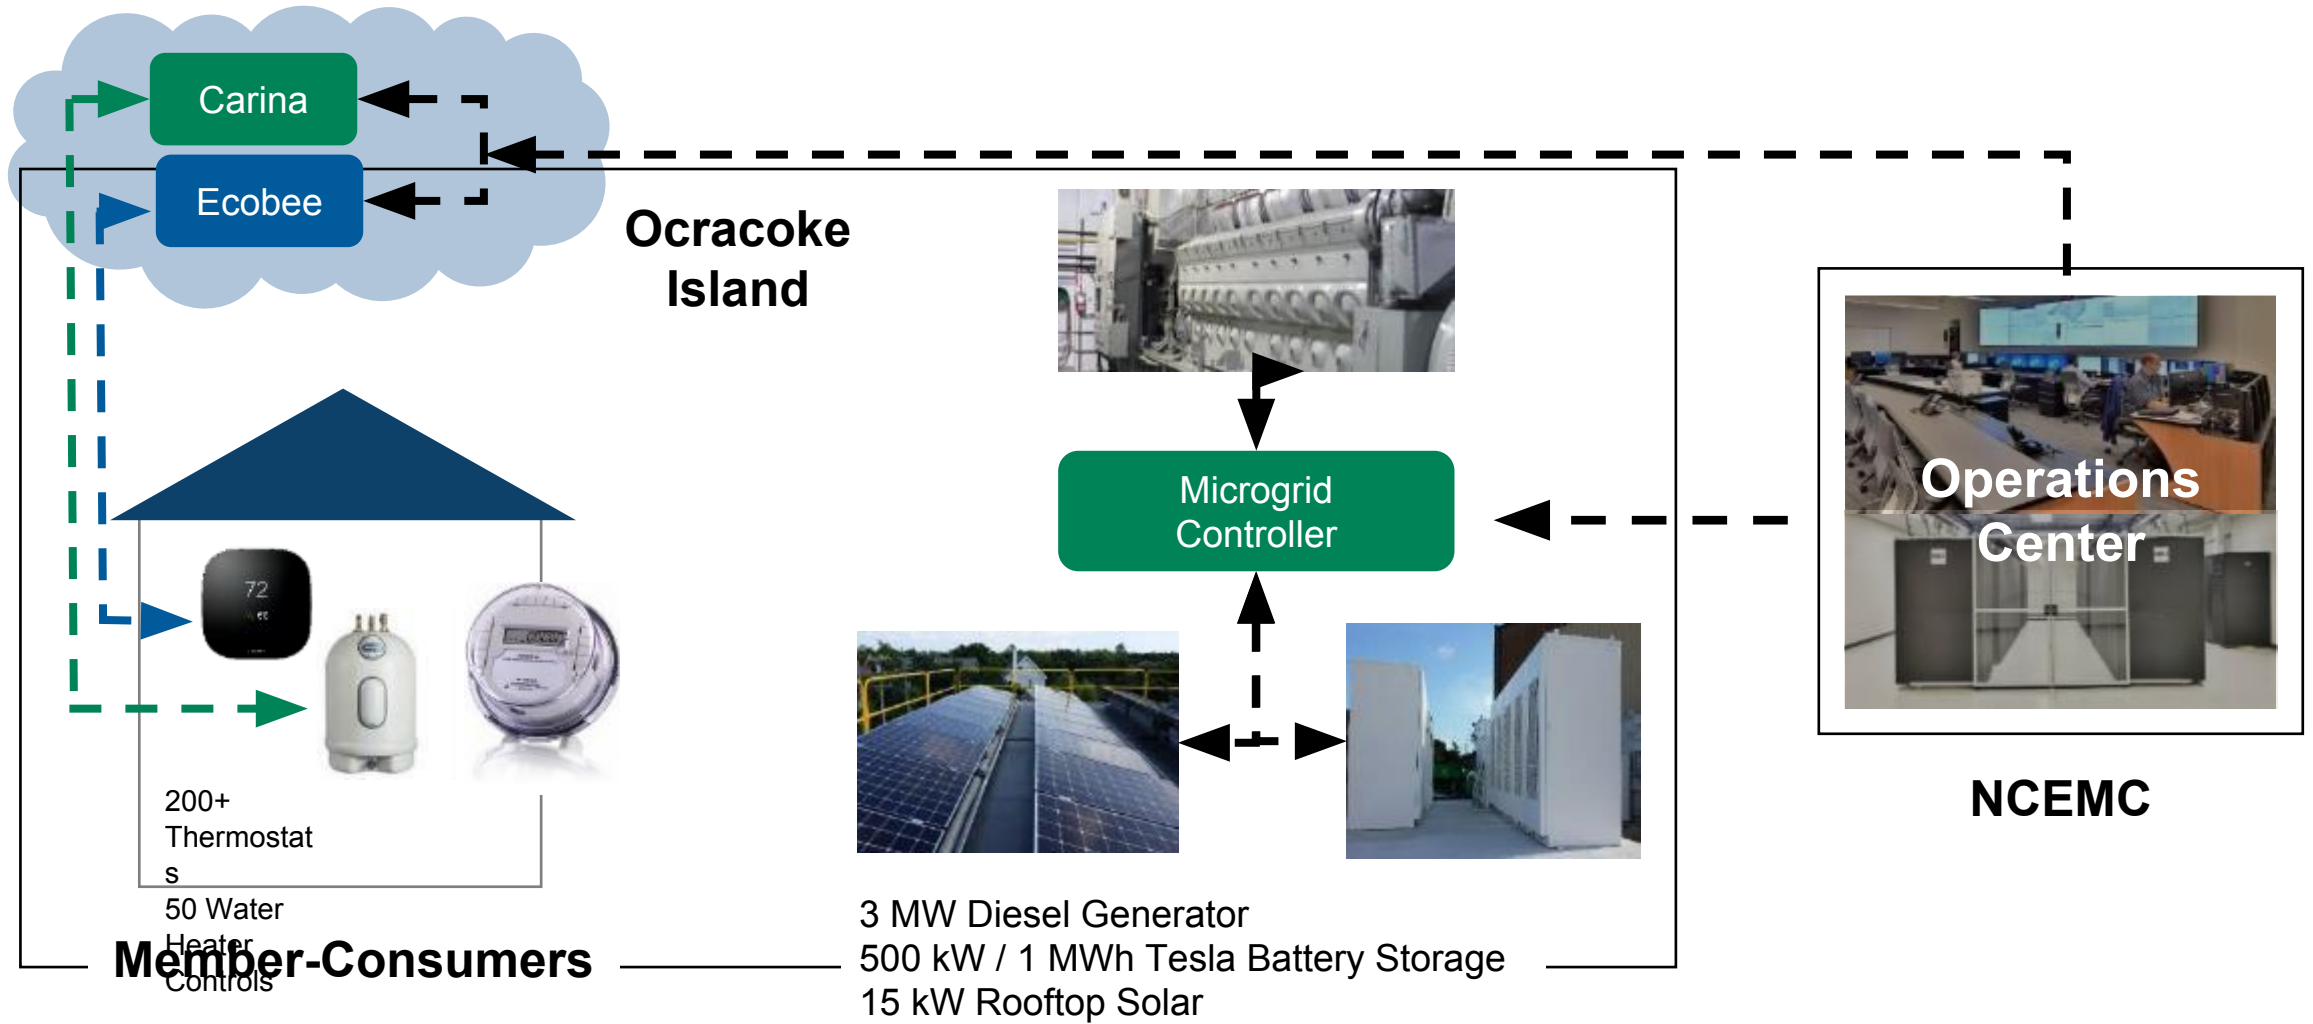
Carina

Ecobee

Ocracoke Island

Microgrid Controller

Operations Center

NCEMC

72

200+ Thermostats

50 Water Heater Controls

Member-Consumers

3 MW Diesel Generator
500 kW / 1 MWh Tesla Battery Storage
15 kW Rooftop Solar